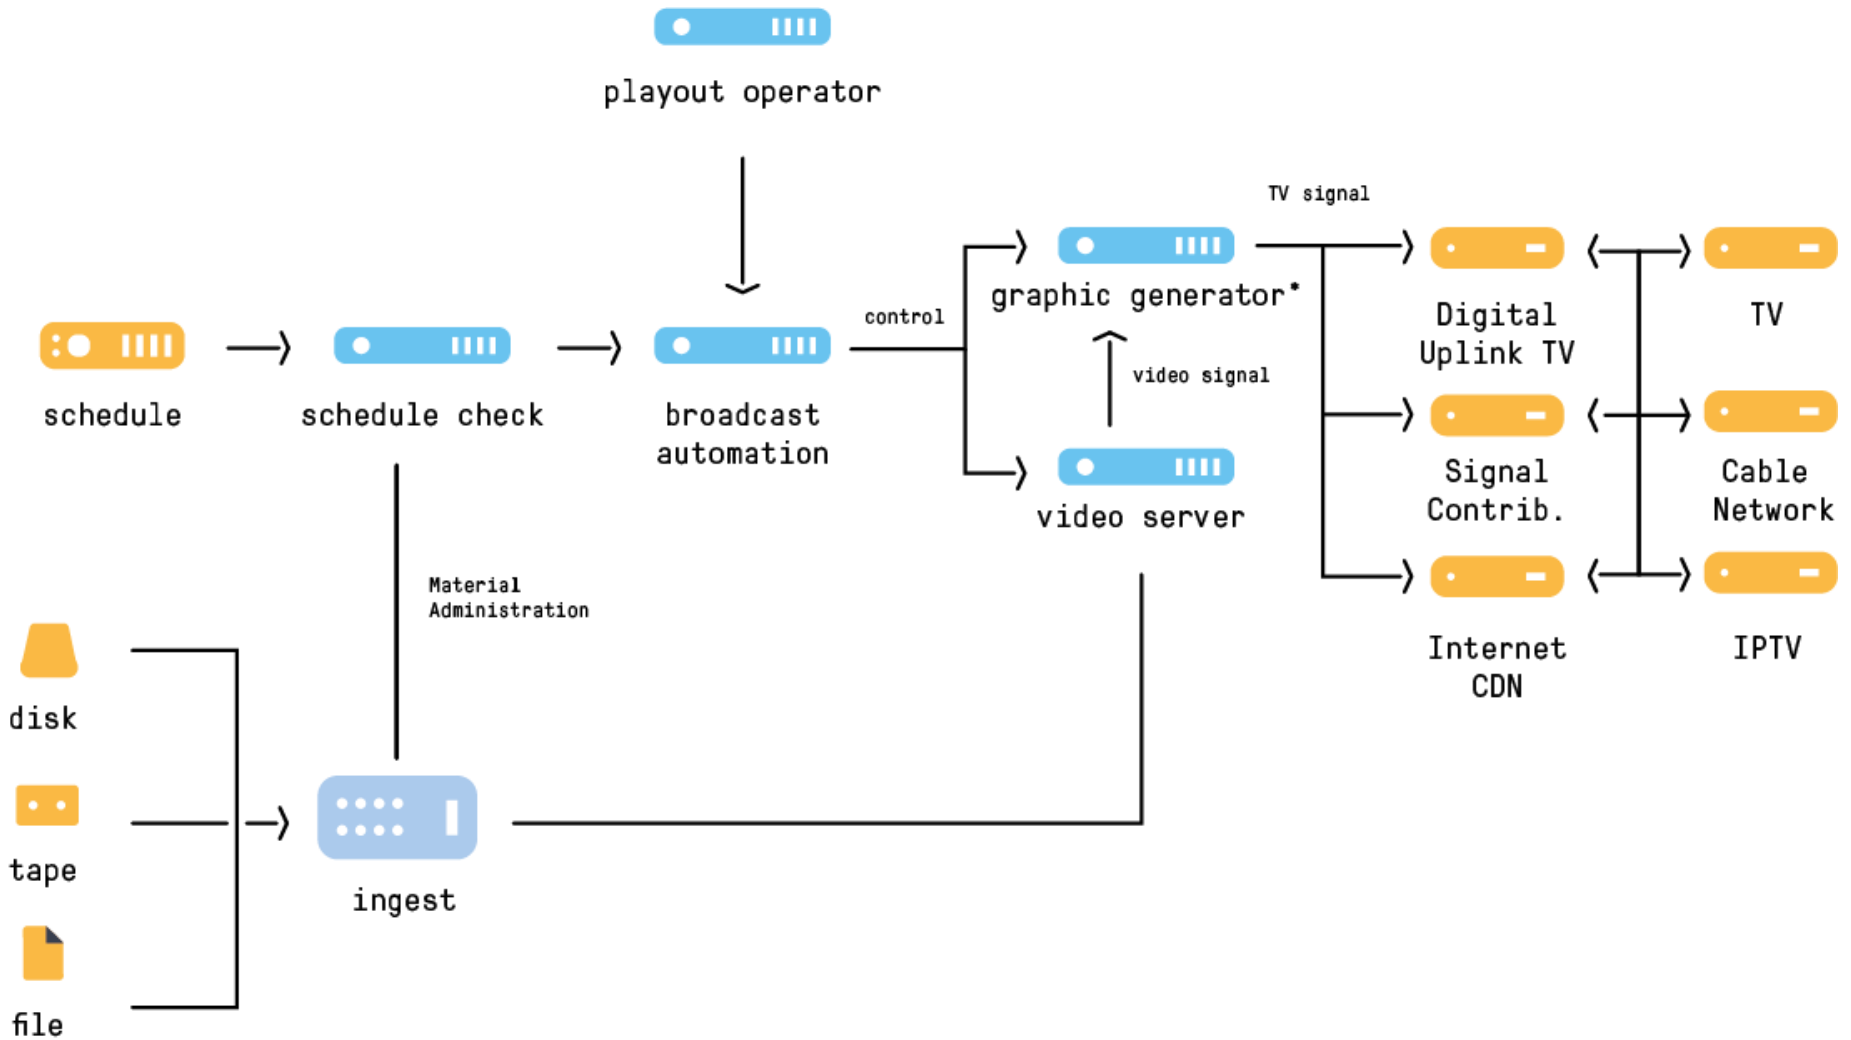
playout operator

schedule

schedule check

broadcast automation

control

graphic generator*

video signal

video server

TV signal

Digital Uplink TV

Signal Contrib.

Internet CDN

TV

Cable Network

IPTV

Material Administration

disk

tape

file

ingest